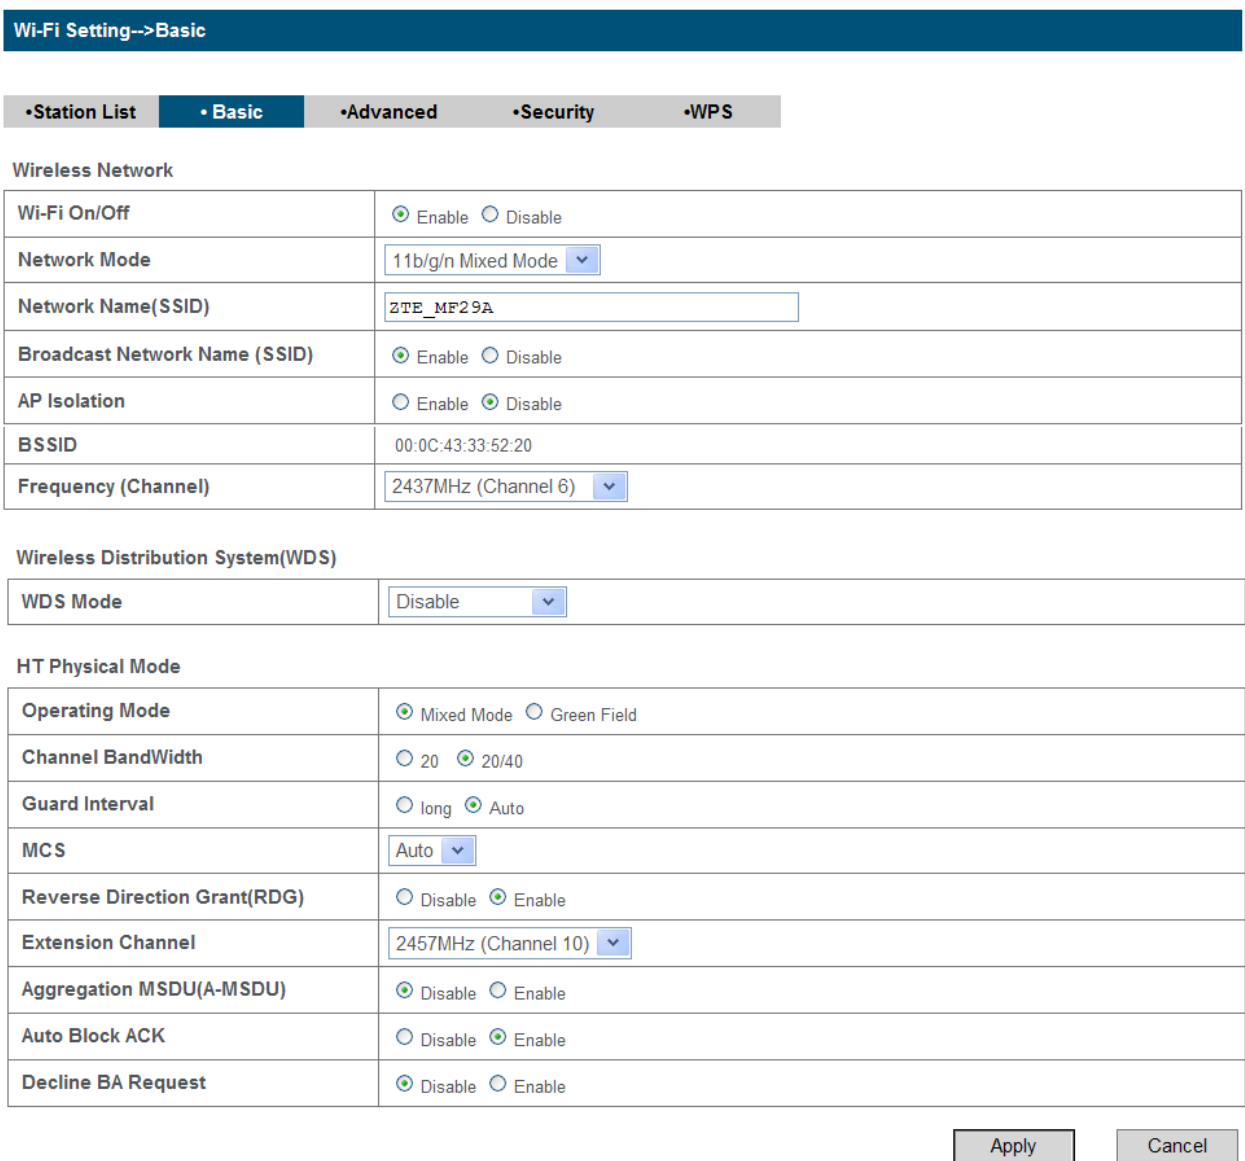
Wi-Fi Setting-->Basic

•Station List • Basic •Advanced •Security •WPS

Wireless Network

| | |
|---|---|
| Wi-Fi On/Off | Enable Disable |
| Network Mode | 11b/g/n Mixed Mode |
| Network Name(SSID) | ZTE_MF29A |
| Broadcast Network Name (SSID) | Enable Disable |
| AP Isolation | Enable Disable |
| BSSID | 00:0C:43:33:52:20 |
| Frequency (Channel) | 2437MHz (Channel 6) |

Wireless Distribution System(WDS)

| | |
|---|---|
| WDS Mode | Disable |

HT Physical Mode

| | |
|---|---|
| Operating Mode | Mixed Mode Green Field |
| Channel BandWidth | 20 20/40 |
| Guard Interval | long Auto |
| MCS | Auto |
| Reverse Direction Grant(RDG) | Disable Enable |
| Extension Channel | 2457MHz (Channel 10) |
| Aggregation MSDU(A-MSDU) | Disable Enable |
| Auto Block ACK | Disable Enable |
| Decline BA Request | Disable Enable |

Apply Cancel